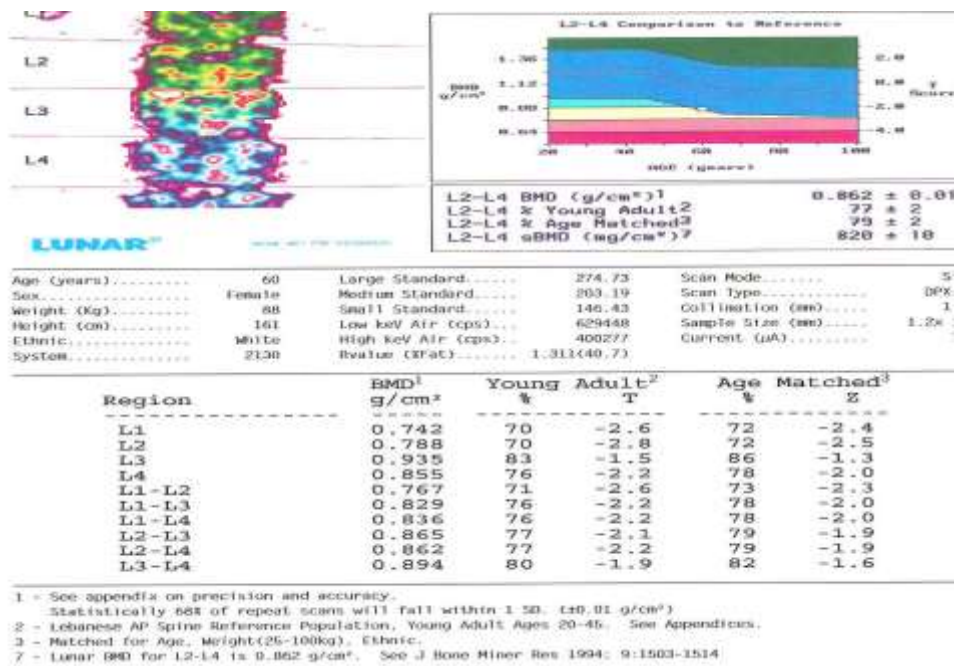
L2

L3

L4

LUNAR

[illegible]

L2-L4 Comparison to Reference

1.36
1.12
0.88
0.64

BMD g/cm²

2.0
0.0
-2.0
-4.0

Y Score

20 40 60 80 100

AGE (years)

L2-L4 BMD (g/cm²)¹ 0.862 ± 0.01
L2-L4 % Young Adult² 77 ± 2
L2-L4 % Age Matched³ 79 ± 2
L2-L4 sBMD (mg/cm²)⁷ 820 ± 10

Age (years).......... 60
Sex.................. Female
Weight (Kg).......... 88
Height (cm).......... 161
Ethnic............... White
System............... 2130

Large Standard....... 274.73
Medium Standard...... 203.19
Small Standard....... 146.43
Low keV Air (cps).... 629448
High keV Air (cps)... 400277
Rvalue (%Fat)........ 1.311(40.7)

Scan Mode........ S
Scan Type........ DPX
Collimation (mm)...... 1
Sample Size (mm)...... 1.2x
Current (µA).........

| Region | BMD¹ g/cm² | Young Adult² % | T | Age Matched³ % | Z |
|---|---|---|---|---|---|
| L1 | 0.742 | 70 | -2.6 | 72 | -2.4 |
| L2 | 0.788 | 70 | -2.8 | 72 | -2.5 |
| L3 | 0.935 | 83 | -1.5 | 86 | -1.3 |
| L4 | 0.855 | 76 | -2.2 | 78 | -2.0 |
| L1-L2 | 0.767 | 71 | -2.6 | 73 | -2.3 |
| L1-L3 | 0.829 | 76 | -2.2 | 78 | -2.0 |
| L1-L4 | 0.836 | 76 | -2.2 | 78 | -2.0 |
| L2-L3 | 0.865 | 77 | -2.1 | 79 | -1.9 |
| L2-L4 | 0.862 | 77 | -2.2 | 79 | -1.9 |
| L3-L4 | 0.894 | 80 | -1.9 | 82 | -1.6 |

1 - See appendix on precision and accuracy.
Statistically 68% of repeat scans will fall within 1 SD. (±0.01 g/cm²)
2 - Lebanese AP Spine Reference Population, Young Adult Ages 20-45. See Appendices.
3 - Matched for Age, Weight(25-100kg), Ethnic.
7 - Lunar BMD for L2-L4 is 0.862 g/cm². See J Bone Miner Res 1994; 9:1503-1514